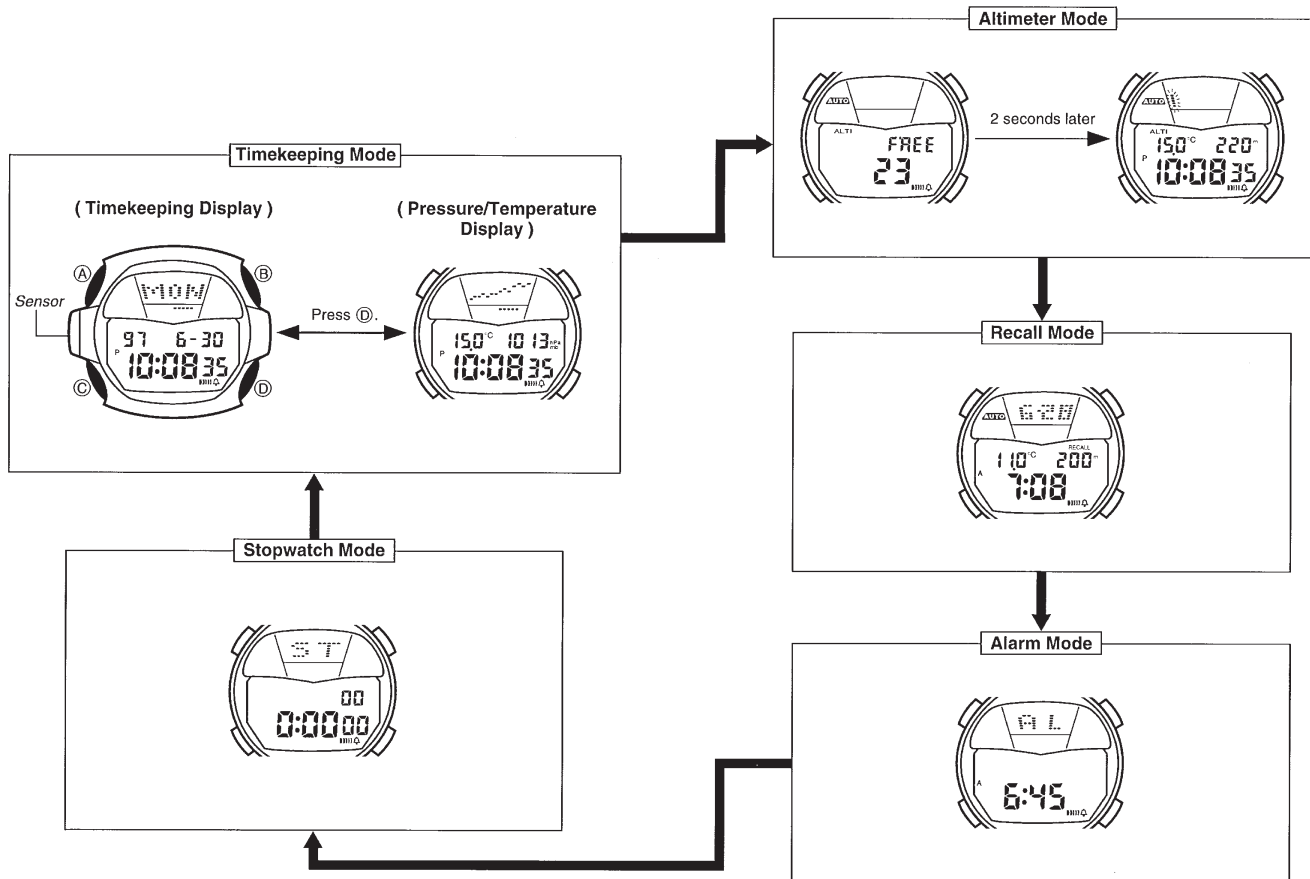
Altimeter Mode

AUTO
ALTI
FREE
23

2 seconds later

AUTO
ALTI
15.0°C 220m
P
10:08 35

Timekeeping Mode

( Timekeeping Display )

( Pressure/Temperature Display )

Ⓐ
Ⓑ
Sensor
MON
97 6-30
P
10:08 35
Ⓒ
Ⓓ

Press Ⓓ.

15.0°C 1013 hPa mb
P
10:08 35

Recall Mode

AUTO
G20
RECALL
11.0°C 200m
A
7:08

Stopwatch Mode

ST
00
0:00 00

Alarm Mode

AL
A
6:45